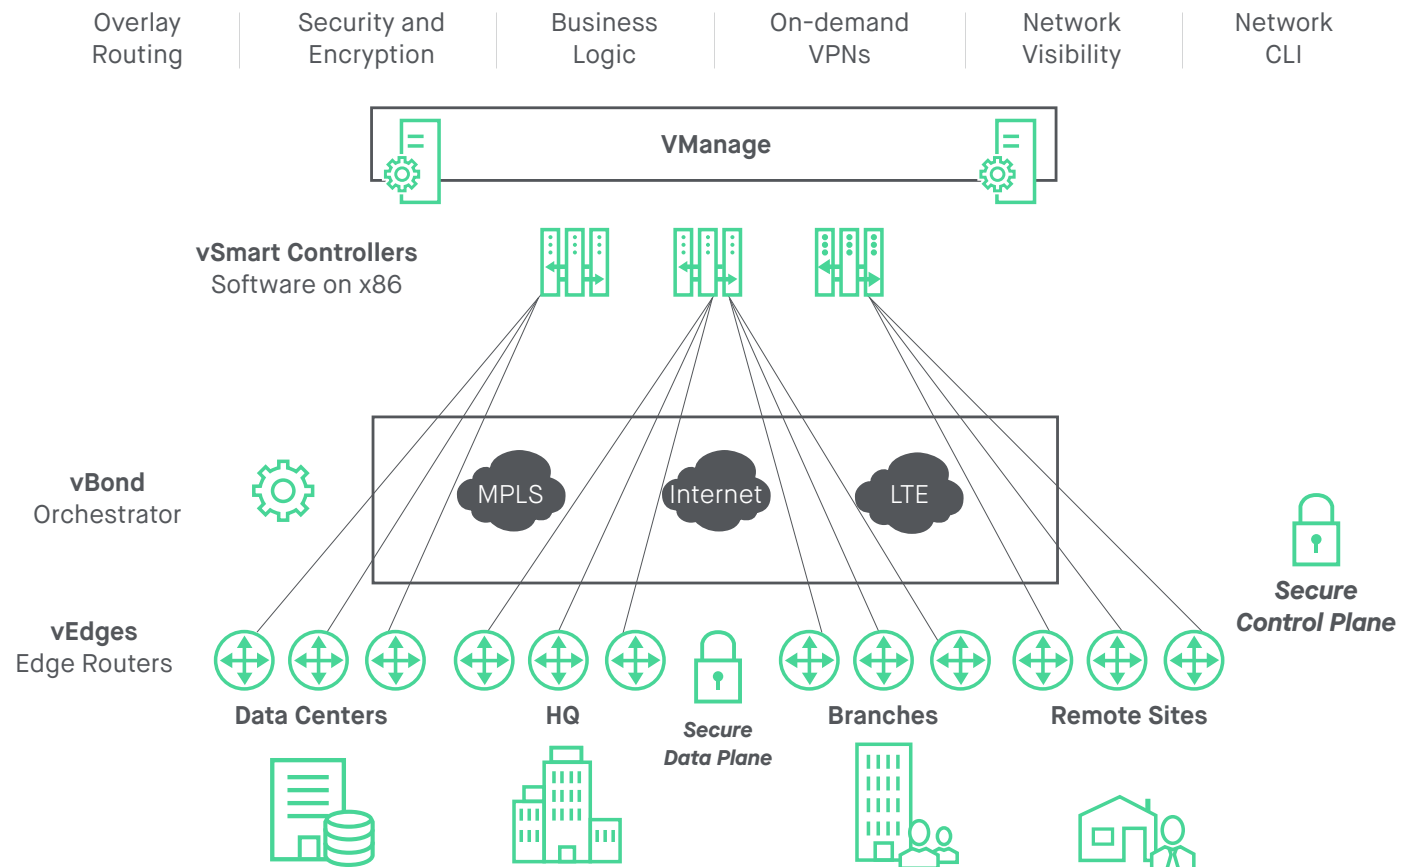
Overlay Routing | Security and Encryption | Business Logic | On-demand VPNs | Network Visibility | Network CLI

VManage

vSmart Controllers
Software on x86

vBond
Orchestrator

MPLS

Internet

LTE

Secure Control Plane

vEdges
Edge Routers

Data Centers

HQ

Secure Data Plane

Branches

Remote Sites